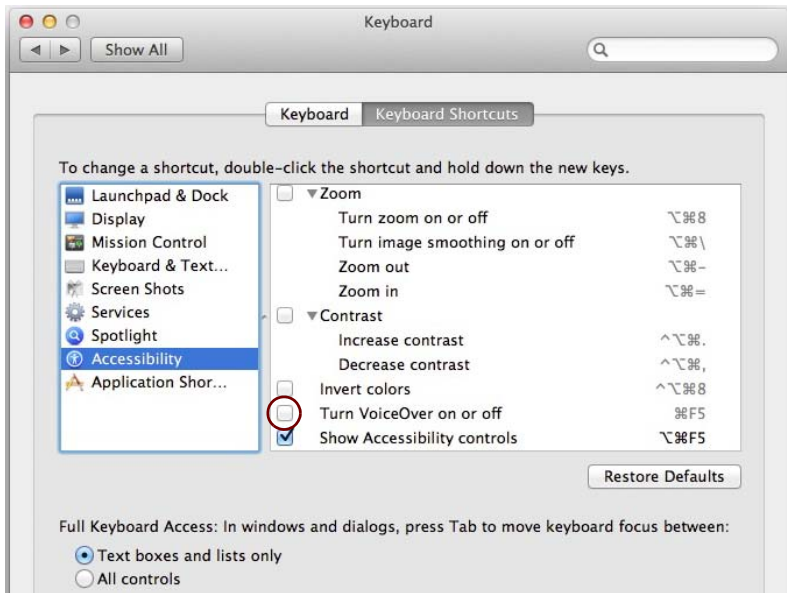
Keyboard

Show All

Keyboard | Keyboard Shortcuts

To change a shortcut, double-click the shortcut and hold down the new keys.

Launchpad & Dock
Display
Mission Control
Keyboard & Text...
Screen Shots
Services
Spotlight
Accessibility
Application Shor...

| | | |
|---|---|---|
| | ▼Zoom | |
| | Turn zoom on or off | ⌥⌘8 |
| | Turn image smoothing on or off | ⌥⌘\ |
| | Zoom out | ⌥⌘- |
| | Zoom in | ⌥⌘= |
| | ▼Contrast | |
| | Increase contrast | ^⌥⌘. |
| | Decrease contrast | ^⌥⌘, |
| | Invert colors | ^⌥⌘8 |
| | Turn VoiceOver on or off | ⌘F5 |
| ✓ | Show Accessibility controls | ⌥⌘F5 |

Restore Defaults

Full Keyboard Access: In windows and dialogs, press Tab to move keyboard focus between:
Text boxes and lists only
All controls